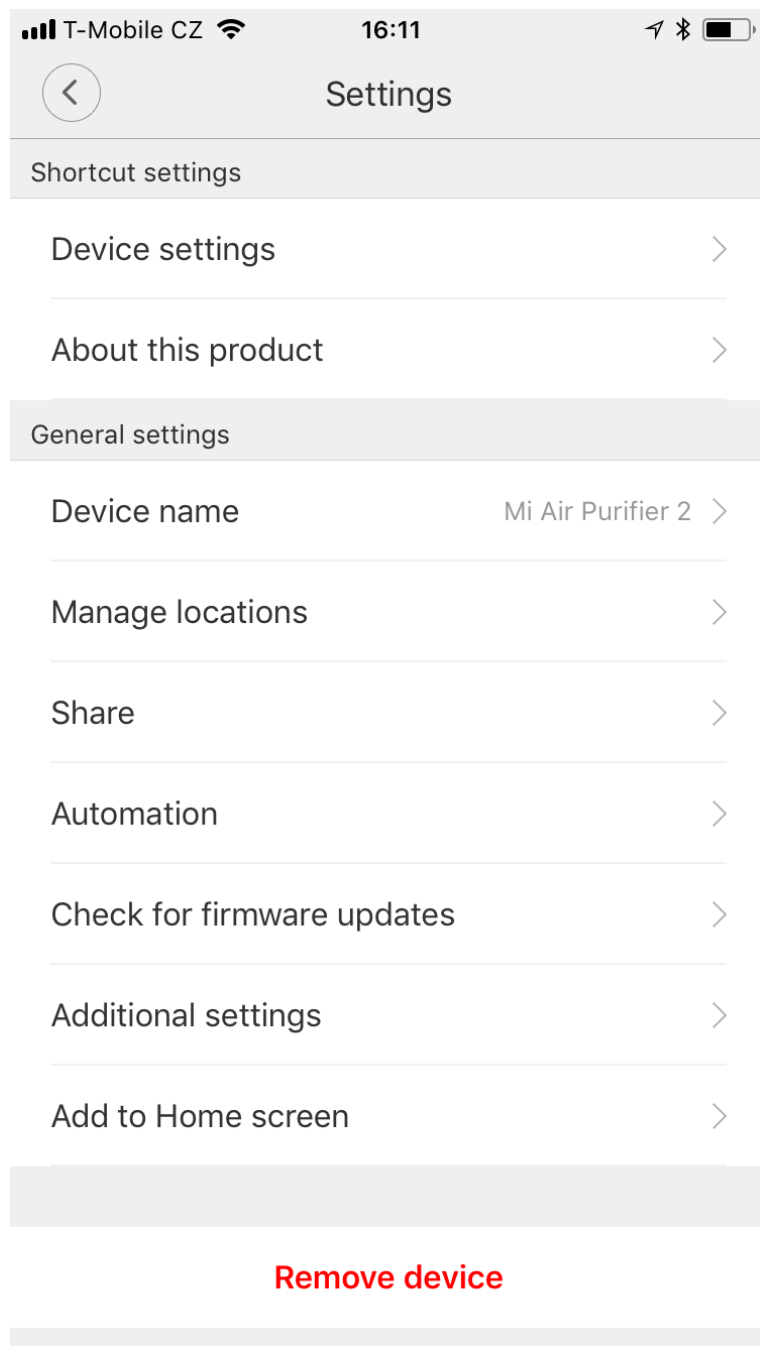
T-Mobile CZ 16:11

Settings

Shortcut settings

Device settings

About this product

General settings

Device name Mi Air Purifier 2

Manage locations

Share

Automation

Check for firmware updates

Additional settings

Add to Home screen

Remove device